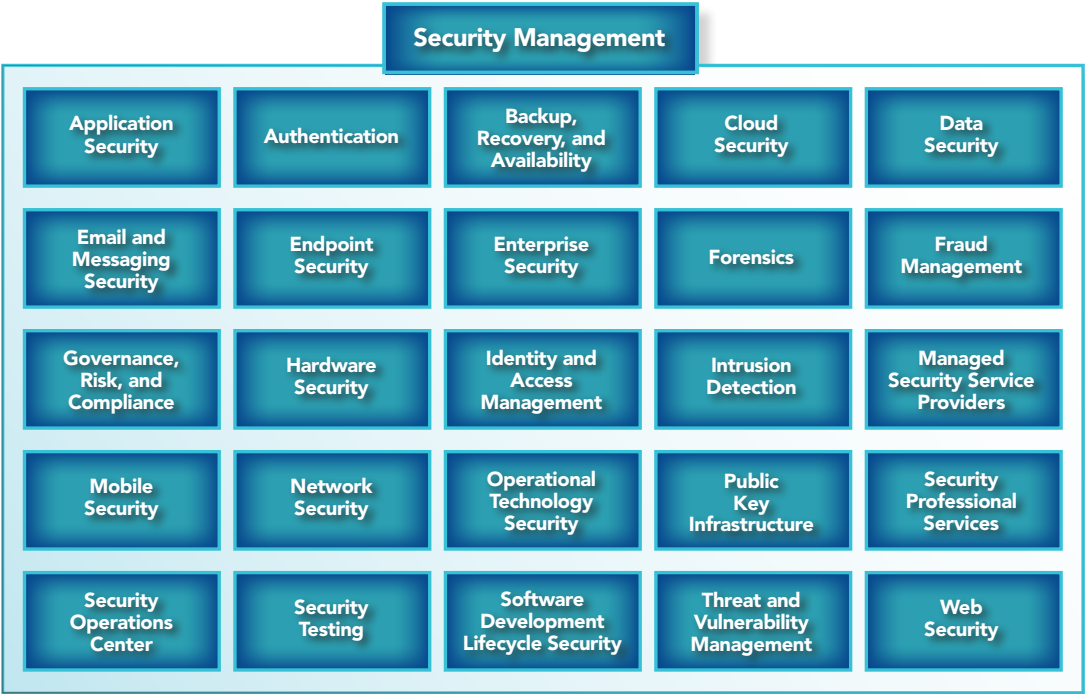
Security Management

| | | | | |
|---|---|---|---|---|
| Application Security | Authentication | Backup, Recovery, and Availability | Cloud Security | Data Security |
| Email and Messaging Security | Endpoint Security | Enterprise Security | Forensics | Fraud Management |
| Governance, Risk, and Compliance | Hardware Security | Identity and Access Management | Intrusion Detection | Managed Security Service Providers |
| Mobile Security | Network Security | Operational Technology Security | Public Key Infrastructure | Security Professional Services |
| Security Operations Center | Security Testing | Software Development Lifecycle Security | Threat and Vulnerability Management | Web Security |